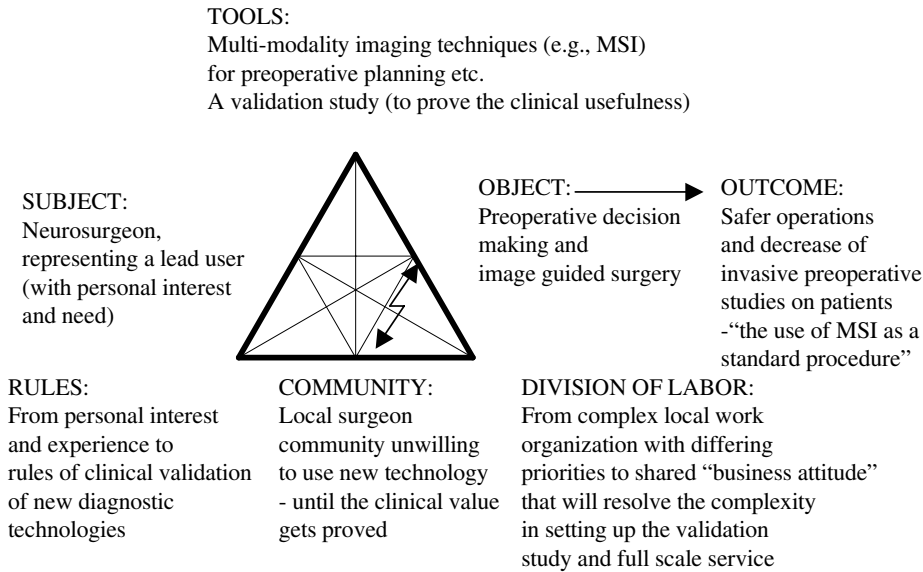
TOOLS:
Multi-modality imaging techniques (e.g., MSI) for preoperative planning etc.
A validation study (to prove the clinical usefulness)

SUBJECT:
Neurosurgeon, representing a lead user (with personal interest and need)

OBJECT:
Preoperative decision making and image guided surgery

OUTCOME:
Safer operations and decrease of invasive preoperative studies on patients -"the use of MSI as a standard procedure"

RULES:
From personal interest and experience to rules of clinical validation of new diagnostic technologies

COMMUNITY:
Local surgeon community unwilling to use new technology - until the clinical value gets proved

DIVISION OF LABOR:
From complex local work organization with differing priorities to shared "business attitude" that will resolve the complexity in setting up the validation study and full scale service